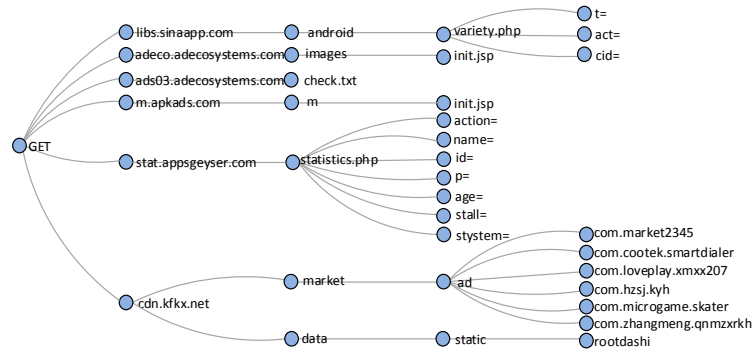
GET
libs.sinaapp.com
android
variety.php
t=
act=
cid=
adeco.adecosystems.com
images
init.jsp
ads03.adecosystems.com
check.txt
m.apkads.com
m
init.jsp
stat.appsgeyser.com
statistics.php
action=
name=
id=
p=
age=
stall=
stystem=
cdn.kfkx.net
market
ad
com.market2345
com.cootek.smartdialer
com.loveplay.xmxx207
com.hzsj.kyh
com.microgame.skater
com.zhangmeng.qnmzxrkh
data
static
rootdashi